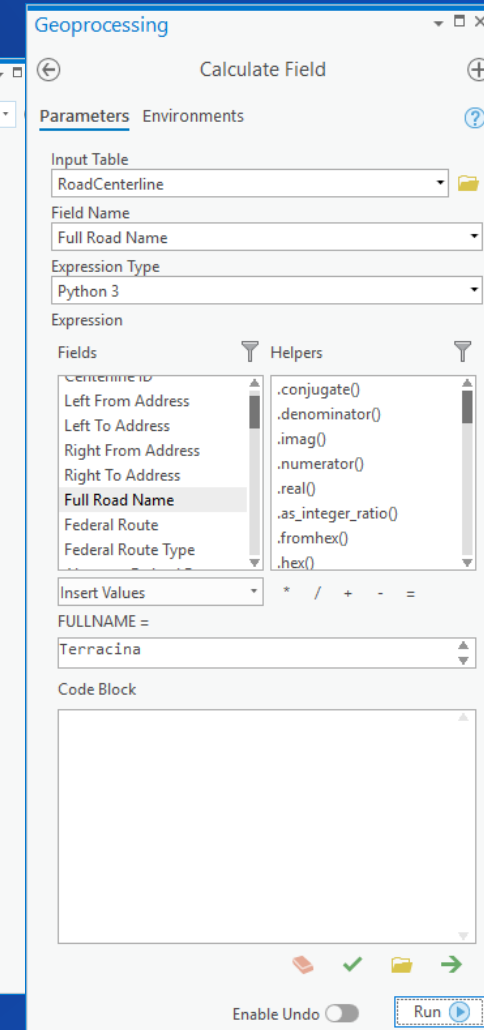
Geoprocessing

Calculate Field

Parameters Environments

Input Table
RoadCenterline

Field Name
Full Road Name

Expression Type
Python 3

Expression

Fields
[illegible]
Left From Address
Left To Address
Right From Address
Right To Address
Full Road Name
Federal Route
Federal Route Type
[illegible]

Helpers
.conjugate()
.denominator()
.imag()
.numerator()
.real()
.as_integer_ratio()
.fromhex()
.hex()

Insert Values
* / + - =

FULLNAME =
Terracina

Code Block

Enable Undo
Run